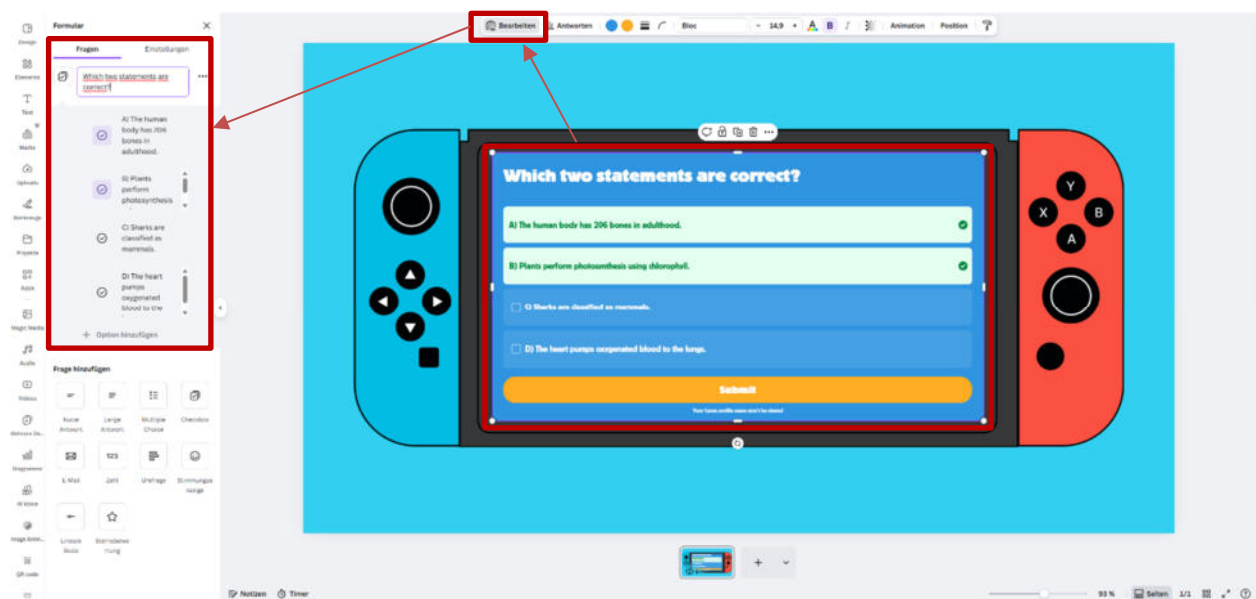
Design
Elemente
Text
Marke
Uploads
Werkzeuge
Projekte
Apps
Magic Media
Audio
Videos
Relevant De...
Diagramme
AI Voice
Image Anim...
QR code

Formular
Fragen
Einstellungen
Which two statements are correct?
A) The human body has 206 bones in adulthood.
B) Plants perform photosynthesis
C) Sharks are classified as mammals.
D) The heart pumps oxygenated blood to the
+ Option hinzufügen

Frage hinzufügen
Kurze Antwort
Lange Antwort
Multiple Choice
Checkbox
E-Mail
Zahl
Umfrage
Stimmungsskala
Lineare Skala
Sternbewertung

Bearbeiten
Antworten
Bloc
14,9
B
I
Animation
Position

Which two statements are correct?
A) The human body has 206 bones in adulthood.
B) Plants perform photosynthesis using chlorophyll.
C) Sharks are classified as mammals.
D) The heart pumps oxygenated blood to the lungs.
Submit
Your Canva profile name won't be shared

Y
X
B
A

Notizen
Timer
93 %
Seiten
1/1